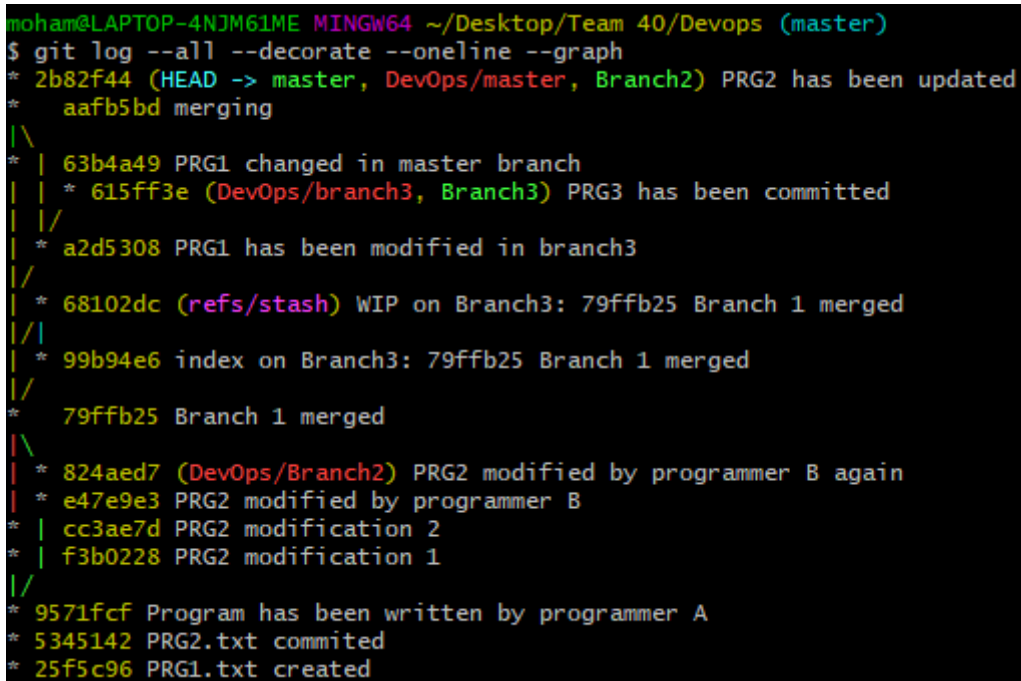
moham@LAPTOP-4NJM61ME MINGW64 ~/Desktop/Team 40/Devops (master)
$ git log --all --decorate --oneline --graph
* 2b82f44 (HEAD -> master, DevOps/master, Branch2) PRG2 has been updated
*   aafb5bd merging
|\
* | 63b4a49 PRG1 changed in master branch
| | * 615ff3e (DevOps/branch3, Branch3) PRG3 has been committed
| |/
| * a2d5308 PRG1 has been modified in branch3
|/
| * 68102dc (refs/stash) WIP on Branch3: 79ffb25 Branch 1 merged
|/|
| * 99b94e6 index on Branch3: 79ffb25 Branch 1 merged
|/
*   79ffb25 Branch 1 merged
|\
| * 824aed7 (DevOps/Branch2) PRG2 modified by programmer B again
| * e47e9e3 PRG2 modified by programmer B
* | cc3ae7d PRG2 modification 2
* | f3b0228 PRG2 modification 1
|/
* 9571fcf Program has been written by programmer A
* 5345142 PRG2.txt commited
* 25f5c96 PRG1.txt created